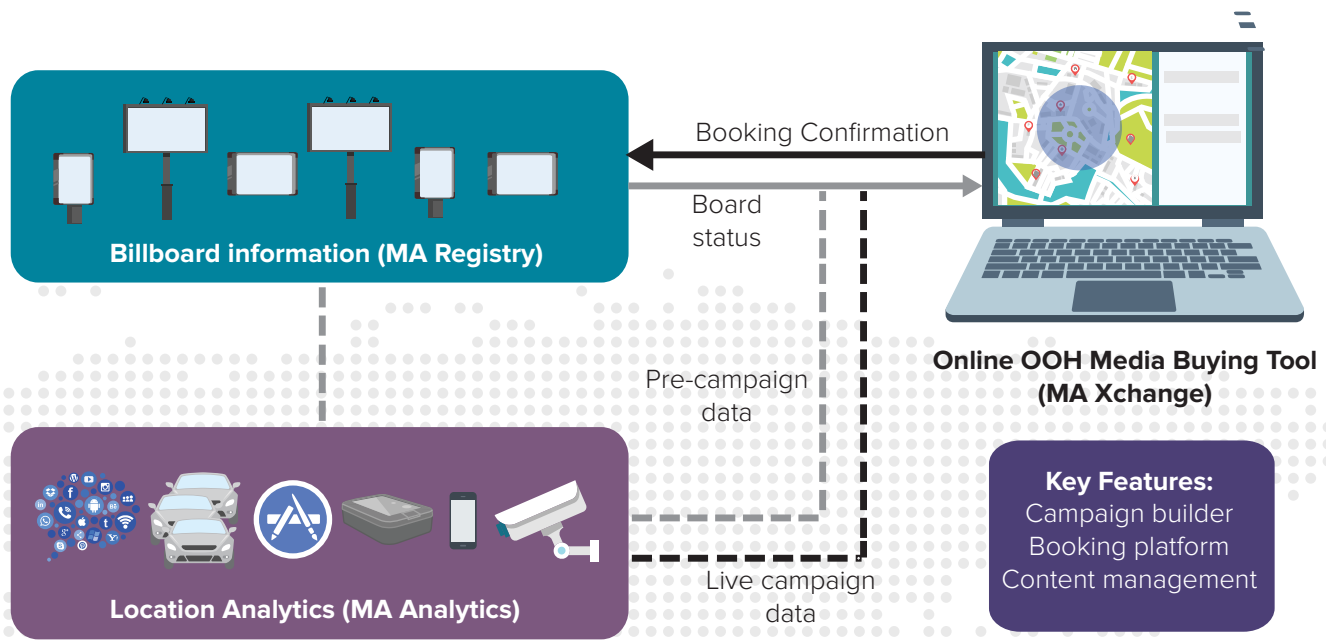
Booking Confirmation

Board status

Billboard information (MA Registry)

Pre-campaign data

Online OOH Media Buying Tool (MA Xchange)

Key Features:
Campaign builder
Booking platform
Content management

Live campaign data

Location Analytics (MA Analytics)